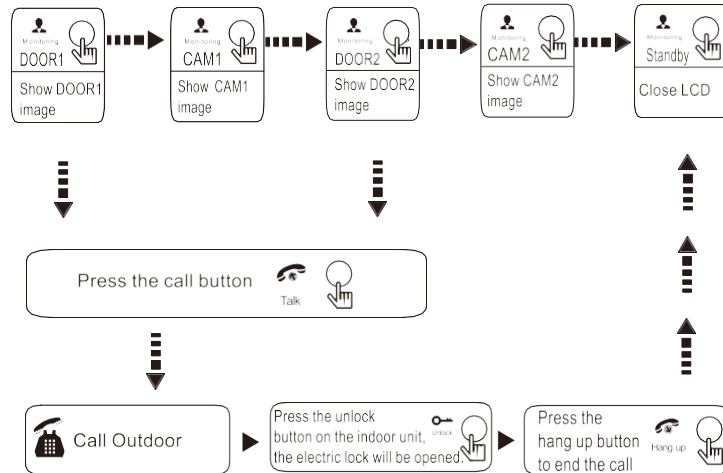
Monitoring
DOOR1
Show DOOR1 image

Monitoring
CAM1
Show CAM1 image

Monitoring
DOOR2
Show DOOR2 image

Monitoring
CAM2
Show CAM2 image

Monitoring
Standby
Close LCD

Press the call button
Talk

Call Outdoor

Press the unlock button on the indoor unit, the electric lock will be opened.
Unlock

Press the hang up button to end the call
Hang up